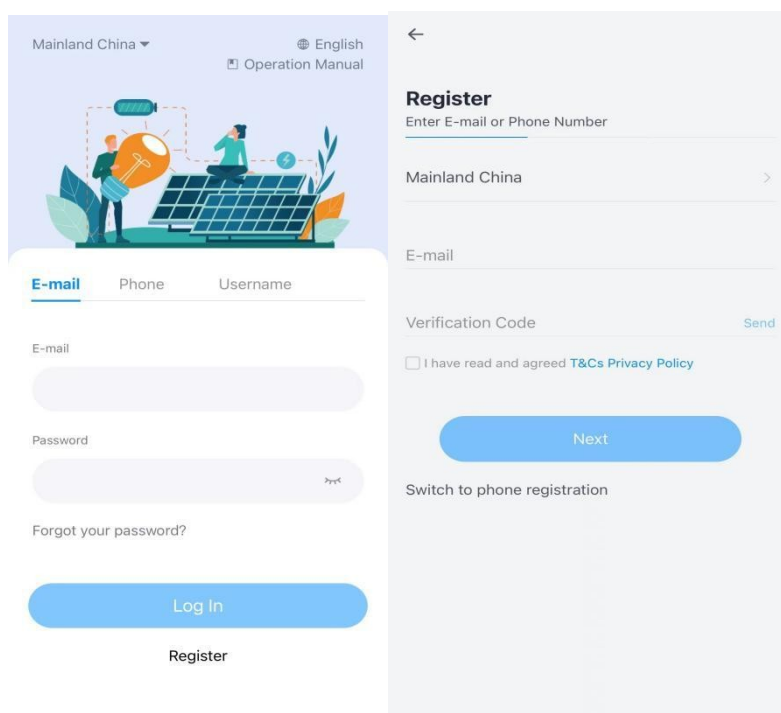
Mainland China
English
Operation Manual

E-mail Phone Username

E-mail

Password

Forgot your password?

Log In

Register

←

Register
Enter E-mail or Phone Number

Mainland China

E-mail

Verification Code Send

I have read and agreed T&Cs Privacy Policy

Next

Switch to phone registration